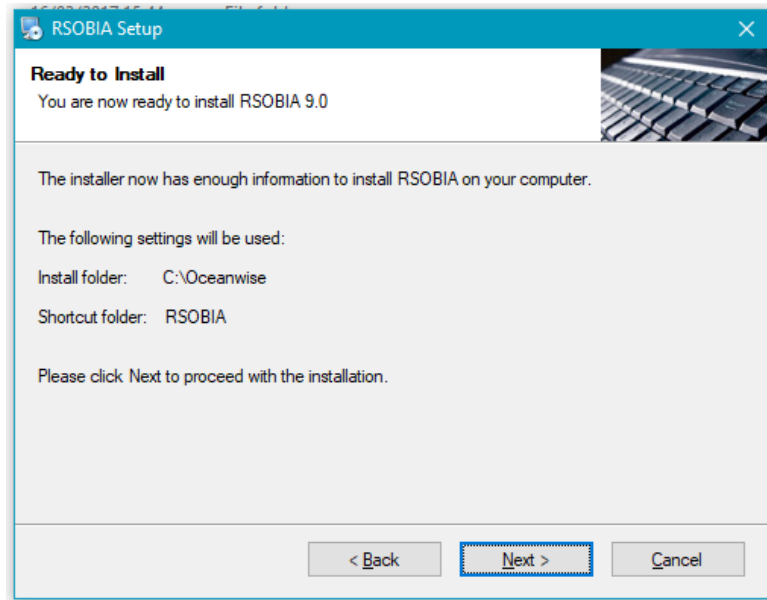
RSOBIA Setup

Ready to Install

You are now ready to install RSOBIA 9.0

The installer now has enough information to install RSOBIA on your computer.

The following settings will be used:

Install folder: C:\Oceanwise

Shortcut folder: RSOBIA

Please click Next to proceed with the installation.

< Back

Next >

Cancel